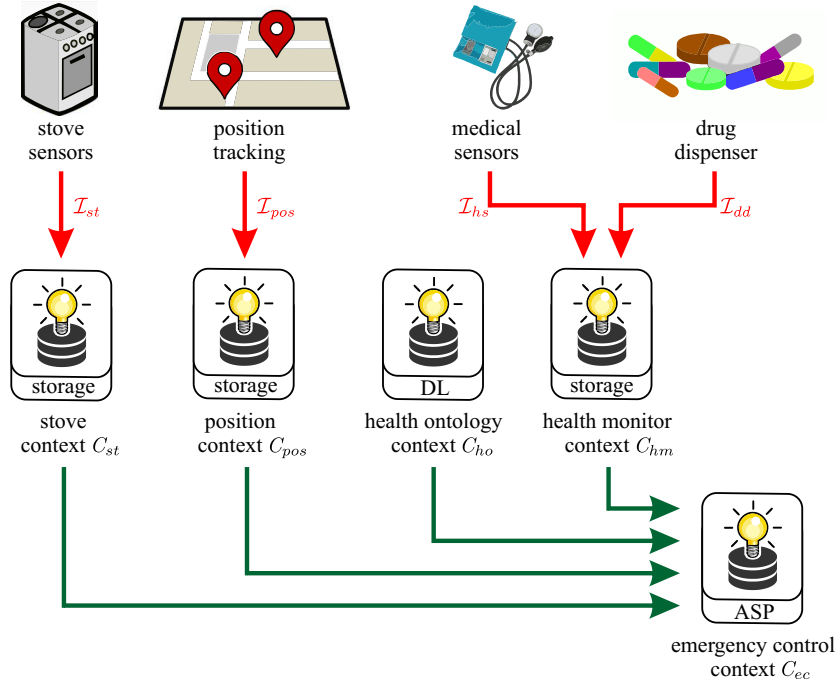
stove sensors

position tracking

medical sensors

drug dispenser

$\mathcal{I}_{st}$

$\mathcal{I}_{pos}$

$\mathcal{I}_{hs}$

$\mathcal{I}_{dd}$

storage

storage

DL

storage

stove context $C_{st}$

position context $C_{pos}$

health ontology context $C_{ho}$

health monitor context $C_{hm}$

ASP

emergency control context $C_{ec}$